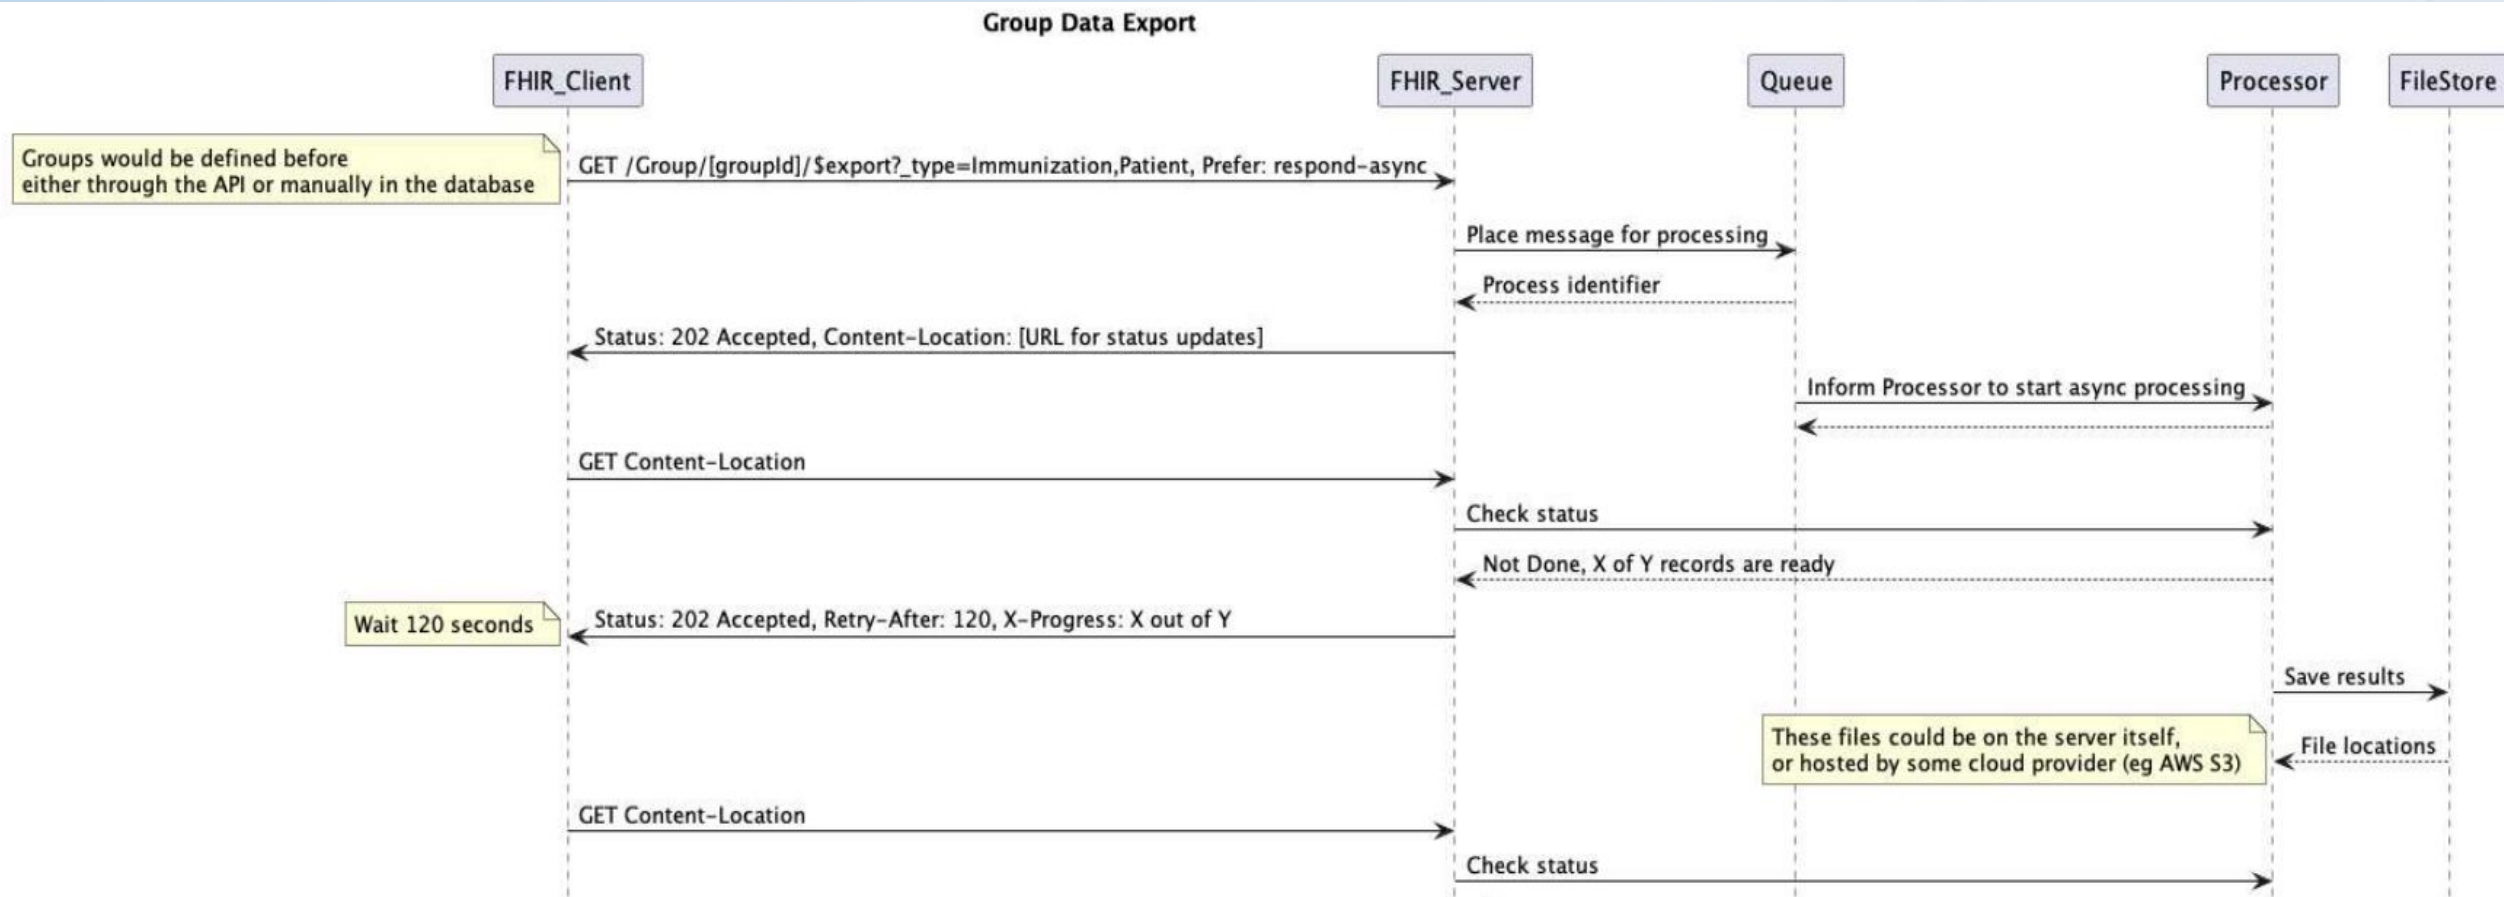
Group Data Export

FHIR_Client

FHIR_Server

Queue

Processor

FileStore

Groups would be defined before either through the API or manually in the database

GET /Group/[groupId]/$export?_type=Immunization,Patient, Prefer: respond-async

Place message for processing

Process identifier

Status: 202 Accepted, Content-Location: [URL for status updates]

Inform Processor to start async processing

GET Content-Location

Check status

Not Done, X of Y records are ready

Wait 120 seconds

Status: 202 Accepted, Retry-After: 120, X-Progress: X out of Y

Save results

These files could be on the server itself, or hosted by some cloud provider (eg AWS S3)

File locations

GET Content-Location

Check status